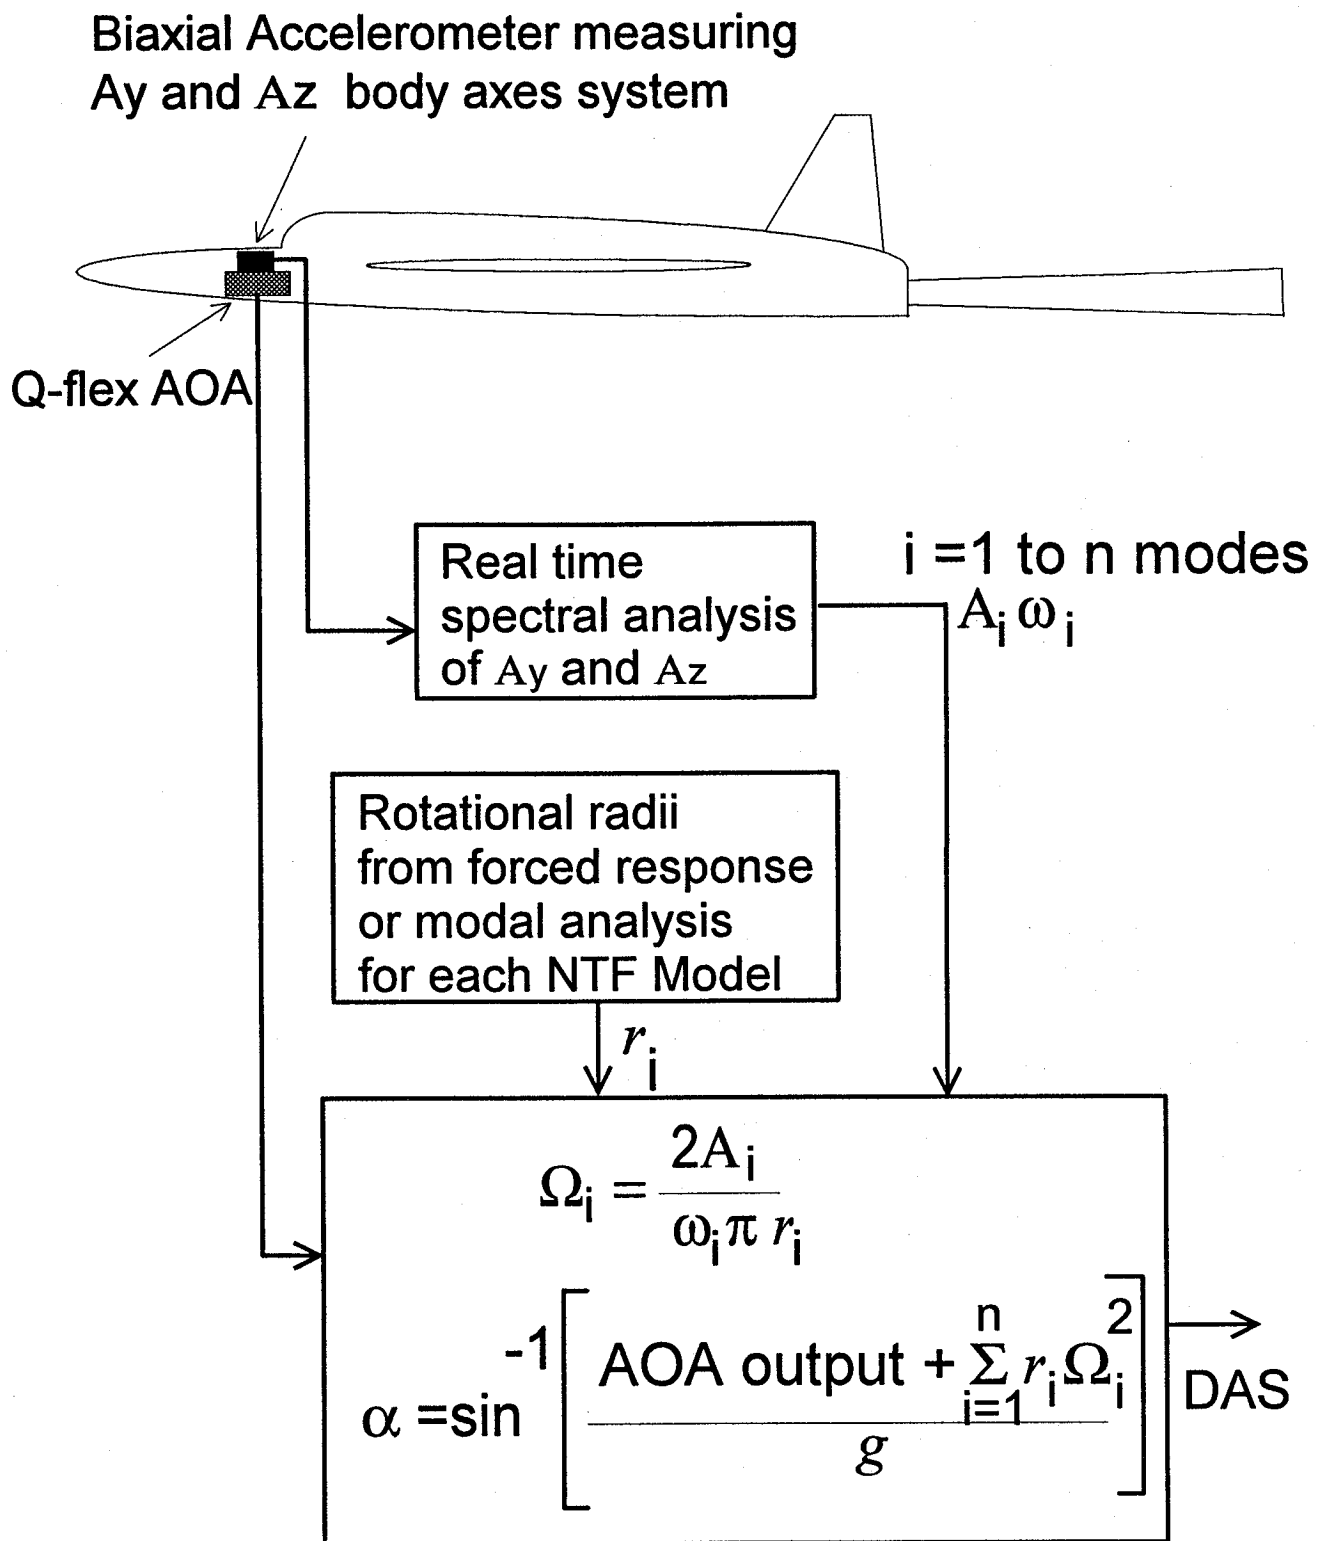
Biaxial Accelerometer measuring Ay and Az body axes system

Q-flex AOA

Real time spectral analysis of Ay and Az

i =1 to n modes
$A_i \omega_i$

Rotational radii from forced response or modal analysis for each NTF Model

$r_i$

$\Omega_i = \frac{2A_i}{\omega_i \pi r_i}$

$\alpha = \sin^{-1}\left[\frac{\text{AOA output} + \sum_{i=1}^{n} r_i \Omega_i^2}{g}\right]$

DAS